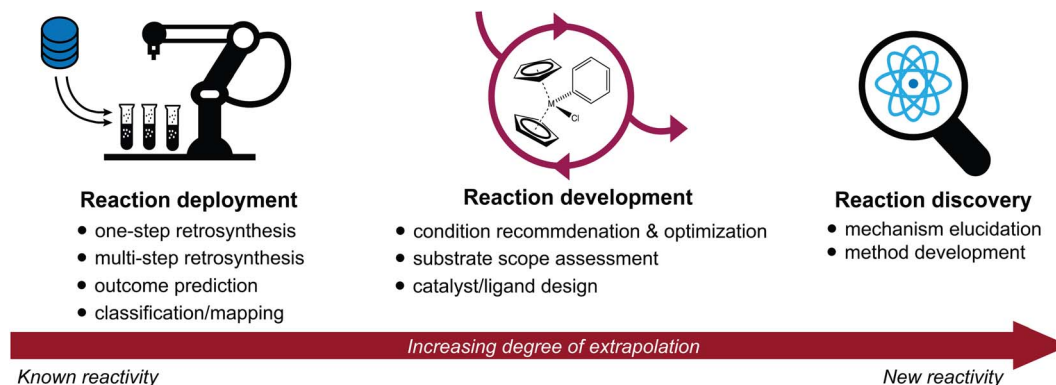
Reaction deployment
• one-step retrosynthesis
• multi-step retrosynthesis
• outcome prediction
• classification/mapping

M
Cl

Reaction development
• condition recommdenation & optimization
• substrate scope assessment
• catalyst/ligand design

Reaction discovery
• mechanism elucidation
• method development

Increasing degree of extrapolation

Known reactivity

New reactivity